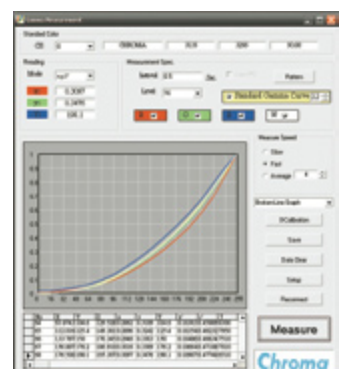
Gamma Measurement

Standard Color

CIE | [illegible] | CHROMA | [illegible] | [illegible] | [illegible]

Reading

Mode | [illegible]

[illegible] | 0.3087

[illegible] | 0.3475

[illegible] | 195.1

Measurement Spec.

Interval | 8.5 | Sec.

Level | 96

Pattern

Standard Gamma Curve

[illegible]

Measure Speed

Slow

Fast

Average

Bottom Line Graph

0 Calibration

Save

Data Clear

Setup

Reconnect

Measure

Chroma

0 | 16 | 32 | 48 | 64 | 80 | 96 | 112 | 128 | 144 | 160 | 176 | 192 | 208 | 224 | 240 | 255

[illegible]